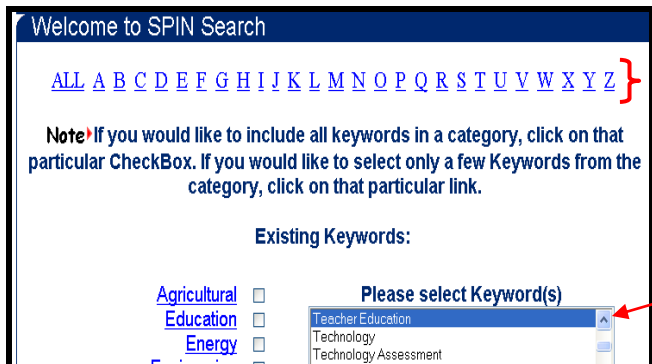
Welcome to SPIN Search

ALL A B C D E F G H I J K L M N O P Q R S T U V W X Y Z

Note If you would like to include all keywords in a category, click on that particular CheckBox. If you would like to select only a few Keywords from the category, click on that particular link.

Existing Keywords:

Agricultural
Education
Energy
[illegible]

Please select Keyword(s)

Teacher Education
Technology
Technology Assessment